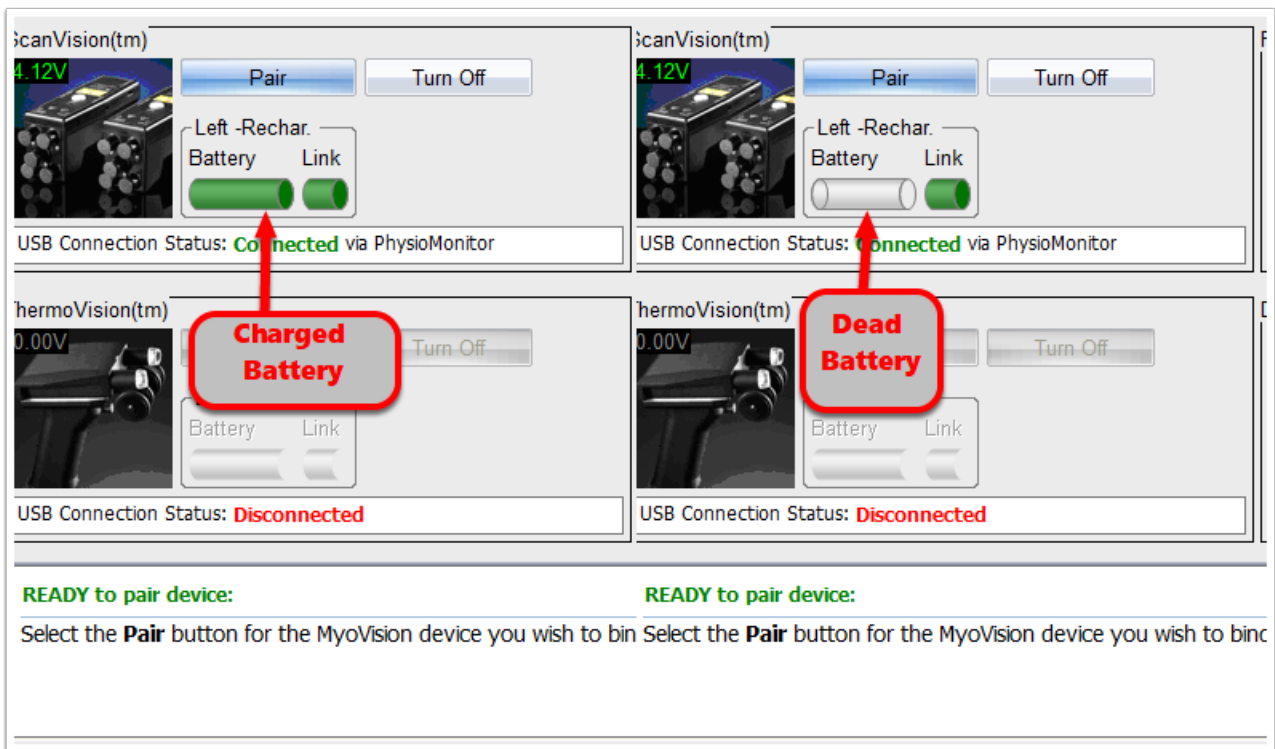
ScanVision(tm)
4.12V
Pair
Turn Off
Left -Rechar.
Battery
Link
USB Connection Status: Connected via PhysioMonitor

ThermoVision(tm)
0.00V
Turn Off
Battery
Link
USB Connection Status: Disconnected

Charged Battery

ScanVision(tm)
4.12V
Pair
Turn Off
Left -Rechar.
Battery
Link
USB Connection Status: Connected via PhysioMonitor

ThermoVision(tm)
0.00V
Turn Off
Battery
Link
USB Connection Status: Disconnected

Dead Battery

READY to pair device:
Select the **Pair** button for the MyoVision device you wish to bin

READY to pair device:
Select the **Pair** button for the MyoVision device you wish to binc